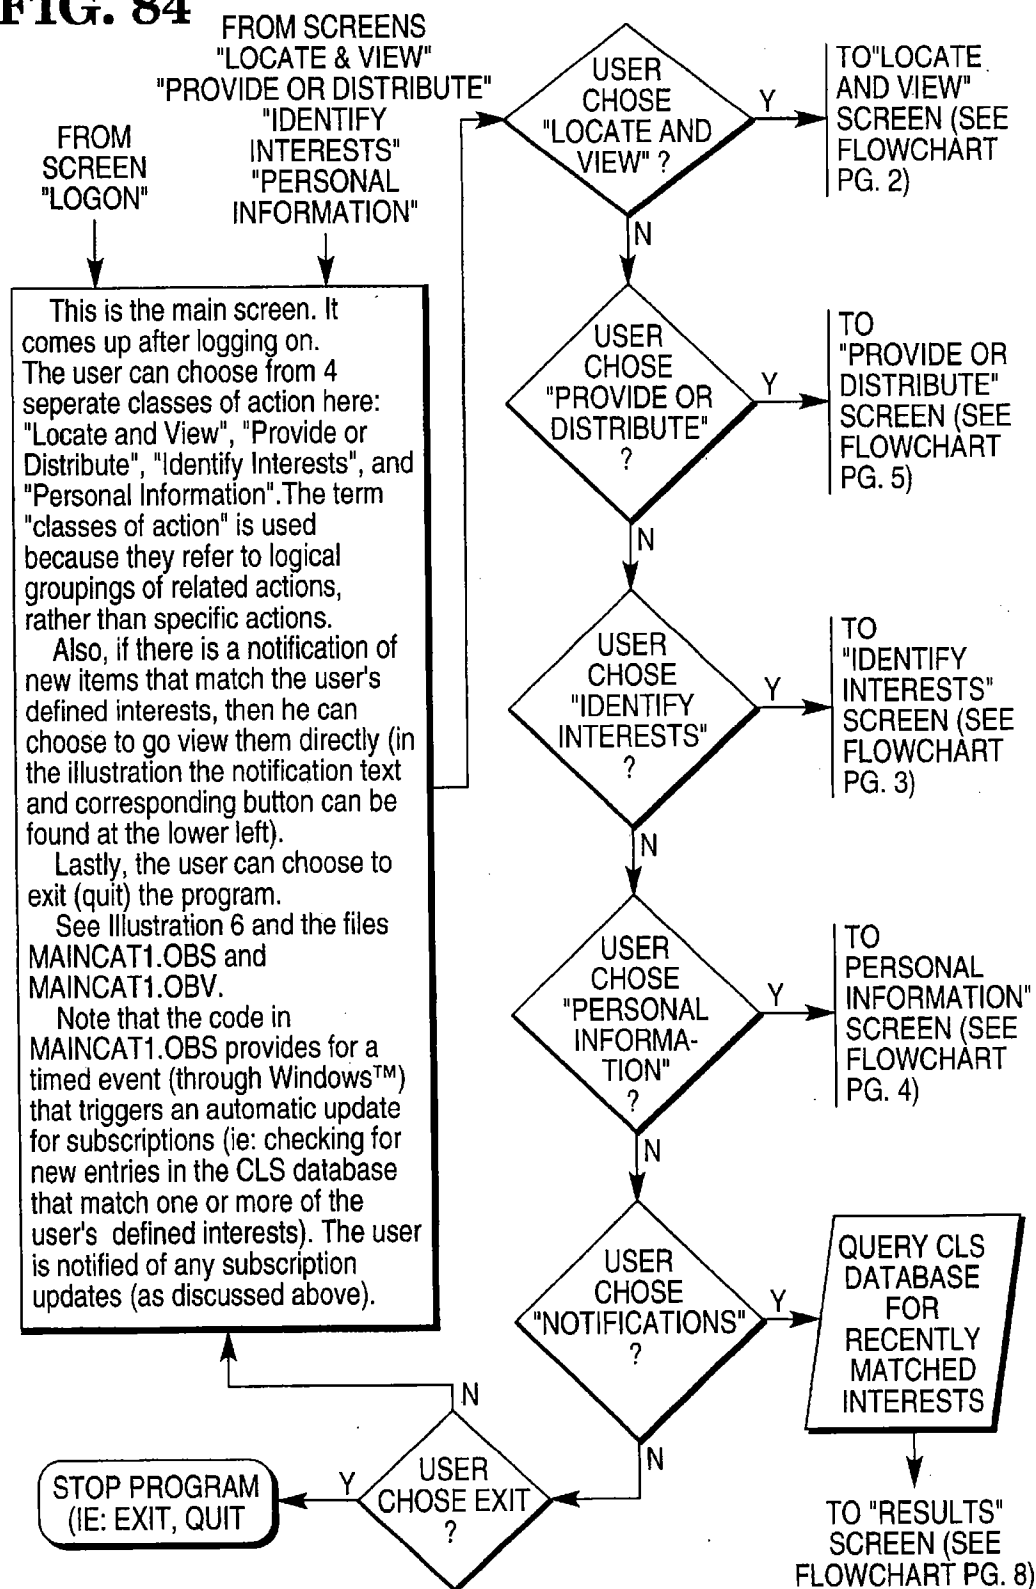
FIG. 84

FROM SCREEN "LOGON"

FROM SCREENS "LOCATE & VIEW" "PROVIDE OR DISTRIBUTE" "IDENTIFY INTERESTS" "PERSONAL INFORMATION"

This is the main screen. It comes up after logging on. The user can choose from 4 seperate classes of action here: "Locate and View", "Provide or Distribute", "Identify Interests", and "Personal Information".The term "classes of action" is used because they refer to logical groupings of related actions, rather than specific actions.

Also, if there is a notification of new items that match the user's defined interests, then he can choose to go view them directly (in the illustration the notification text and corresponding button can be found at the lower left).

Lastly, the user can choose to exit (quit) the program.

See Illustration 6 and the files MAINCAT1.OBS and MAINCAT1.OBV.

Note that the code in MAINCAT1.OBS provides for a timed event (through Windows™) that triggers an automatic update for subscriptions (ie: checking for new entries in the CLS database that match one or more of the user's defined interests). The user is notified of any subscription updates (as discussed above).

USER CHOSE "LOCATE AND VIEW" ?

Y

TO"LOCATE AND VIEW" SCREEN (SEE FLOWCHART PG. 2)

N

USER CHOSE "PROVIDE OR DISTRIBUTE" ?

Y

TO "PROVIDE OR DISTRIBUTE" SCREEN (SEE FLOWCHART PG. 5)

N

USER CHOSE "IDENTIFY INTERESTS" ?

Y

TO "IDENTIFY INTERESTS" SCREEN (SEE FLOWCHART PG. 3)

N

USER CHOSE "PERSONAL INFORMA-TION" ?

Y

TO PERSONAL INFORMATION" SCREEN (SEE FLOWCHART PG. 4)

N

USER CHOSE "NOTIFICATIONS" ?

Y

QUERY CLS DATABASE FOR RECENTLY MATCHED INTERESTS

TO "RESULTS" SCREEN (SEE FLOWCHART PG. 8)

N

USER CHOSE EXIT ?

N

Y

STOP PROGRAM (IE: EXIT, QUIT